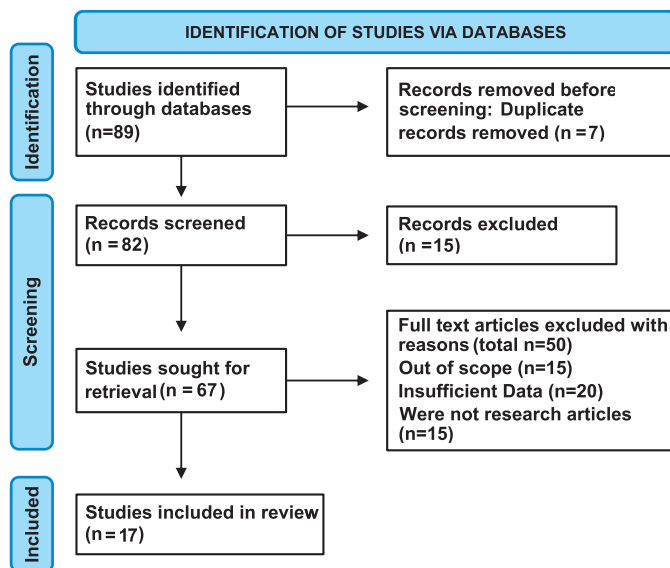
IDENTIFICATION OF STUDIES VIA DATABASES

Identification

Studies identified through databases (n=89)

Records removed before screening: Duplicate records removed (n =7)

Screening

Records screened (n = 82)

Records excluded (n =15)

Studies sought for retrieval (n = 67)

Full text articles excluded with reasons (total n=50)
Out of scope (n=15)
Insufficient Data (n=20)
Were not research articles (n=15)

Included

Studies included in review (n = 17)